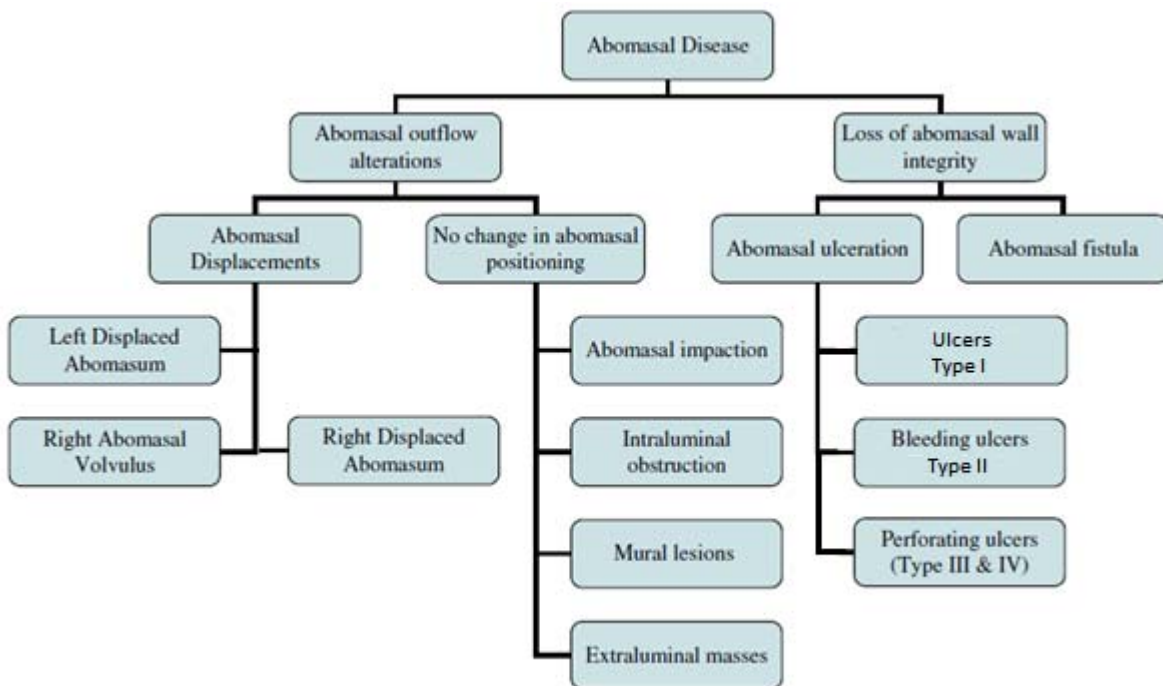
Abomasal Disease

Abomasal outflow alterations

Loss of abomasal wall integrity

Abomasal Displacements

No change in abomasal positioning

Abomasal ulceration

Abomasal fistula

Left Displaced Abomasum

Right Abomasal Volvulus

Right Displaced Abomasum

Abomasal impaction

Intraluminal obstruction

Mural lesions

Extraluminal masses

Ulcers Type I

Bleeding ulcers Type II

Perforating ulcers (Type III & IV)